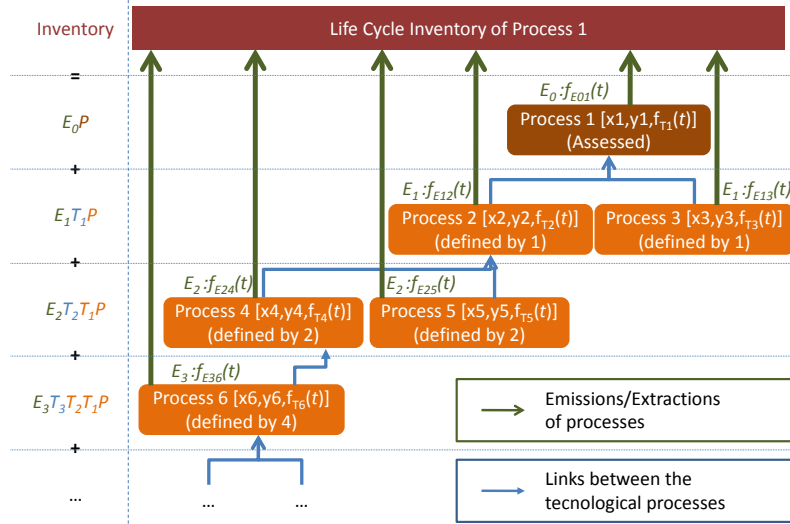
Inventory

Life Cycle Inventory of Process 1

=

$E_0P$

$E_0 \cdot f_{E01}(t)$

Process 1 [x1,y1,$f_{T1}(t)$] (Assessed)

+

$E_1T_1P$

$E_1 \cdot f_{E12}(t)$

$E_1 \cdot f_{E13}(t)$

Process 2 [x2,y2,$f_{T2}(t)$] (defined by 1)

Process 3 [x3,y3,$f_{T3}(t)$] (defined by 1)

+

$E_2T_2T_1P$

$E_2 \cdot f_{E24}(t)$

$E_2 \cdot f_{E25}(t)$

Process 4 [x4,y4,$f_{T4}(t)$] (defined by 2)

Process 5 [x5,y5,$f_{T5}(t)$] (defined by 2)

+

$E_3T_3T_2T_1P$

$E_3 \cdot f_{E36}(t)$

Process 6 [x6,y6,$f_{T6}(t)$] (defined by 4)

Emissions/Extractions of processes

+

...

... ...

Links between the tecnological processes